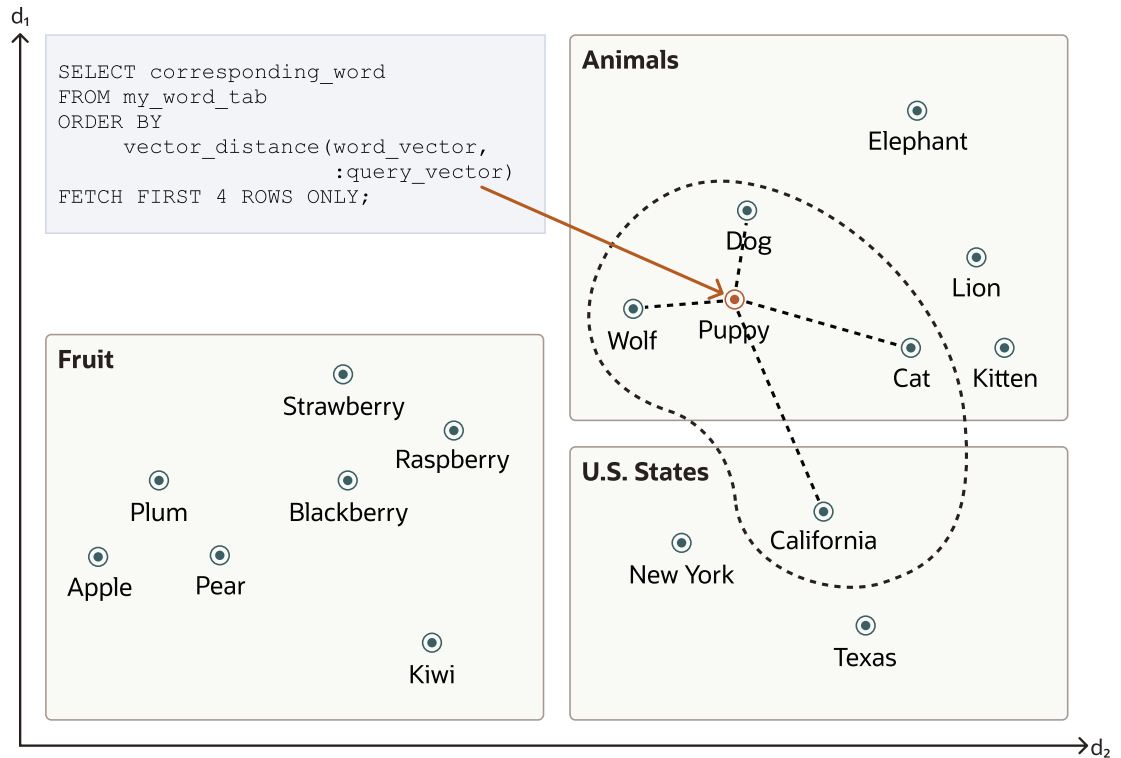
$d_1$

SELECT corresponding_word
FROM my_word_tab
ORDER BY
vector_distance(word_vector,
:query_vector)
FETCH FIRST 4 ROWS ONLY;

Animals

Elephant

Dog

Lion

Wolf

Puppy

Cat

Kitten

Fruit

Strawberry

Raspberry

Plum

Blackberry

Apple

Pear

Kiwi

U.S. States

New York

California

Texas

$d_2$